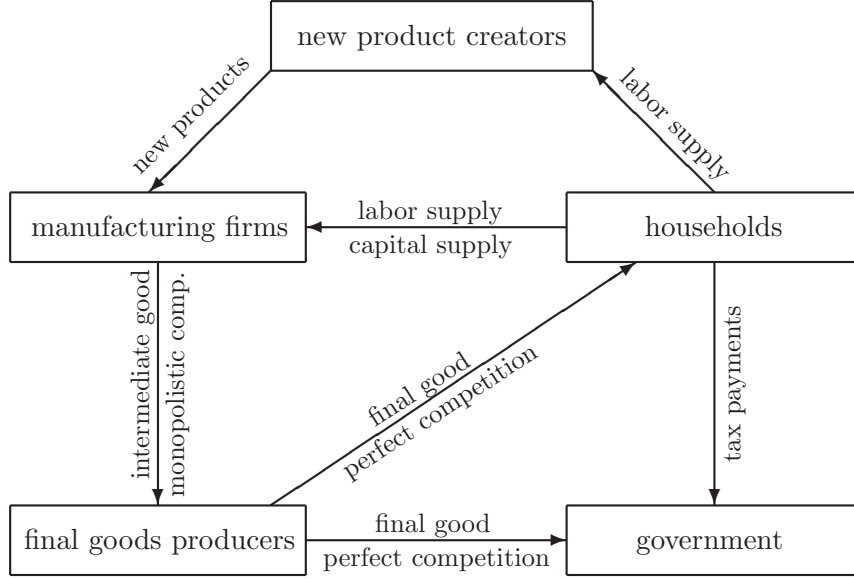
new product creators

new products

labor supply

manufacturing firms

labor supply
capital supply

households

intermediate good
monopolistic comp.

final good
perfect competition

tax payments

final goods producers

final good
perfect competition

government